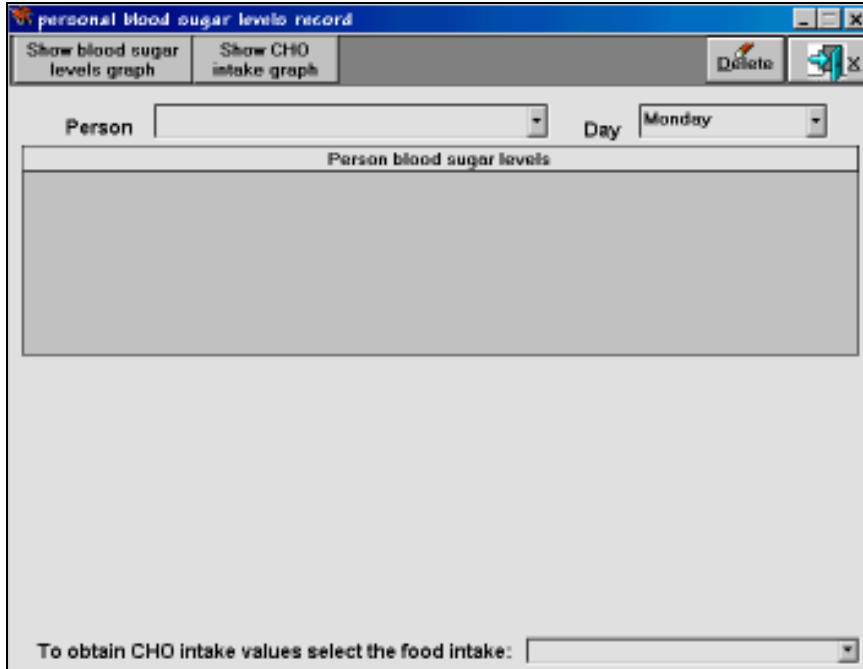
personal blood sugar levels record

Show blood sugar levels graph

Show CHO intake graph

Delete

X

Person

Day

Monday

Person blood sugar levels

To obtain CHO intake values select the food intake: